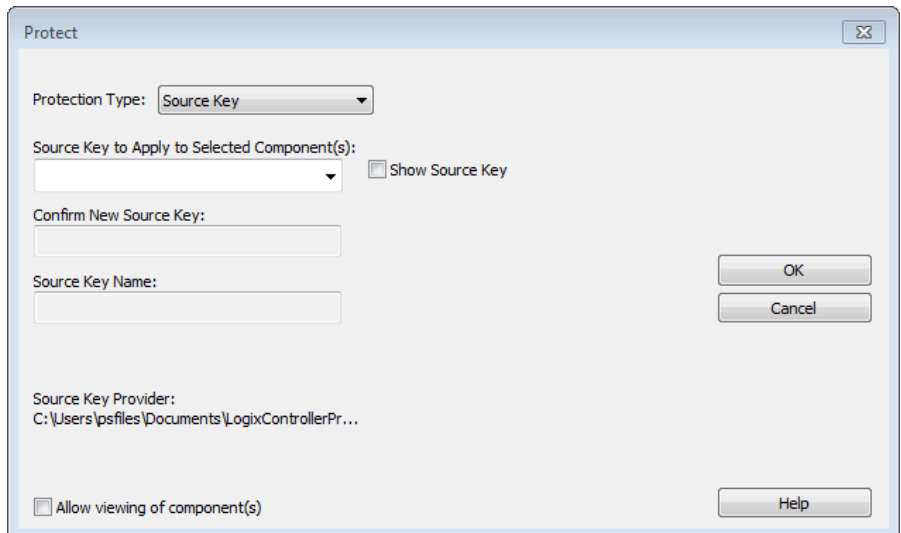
Protect

Protection Type: Source Key

Source Key to Apply to Selected Component(s):

Show Source Key

Confirm New Source Key:

Source Key Name:

OK

Cancel

Source Key Provider:
C:\Users\psfiles\Documents\LogixControllerPr...

Allow viewing of component(s)

Help